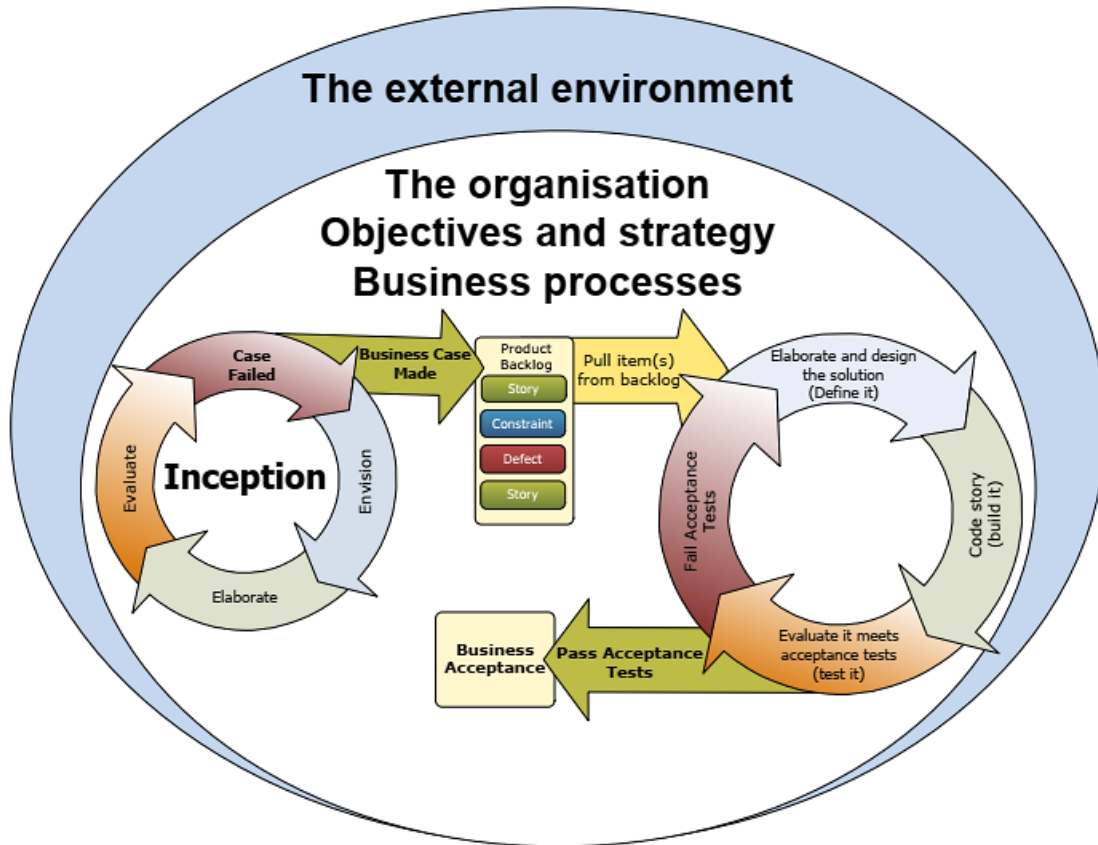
The external environment

The organisation
Objectives and strategy
Business processes

Case Failed

Business Case Made

Evaluate

Inception

Envision

Elaborate

Product Backlog

Story

Constraint

Defect

Story

Pull item(s) from backlog

Elaborate and design the solution (Define it)

Fail Acceptance Tests

Code story (build it)

Evaluate it meets acceptance tests (test it)

Business Acceptance

Pass Acceptance Tests